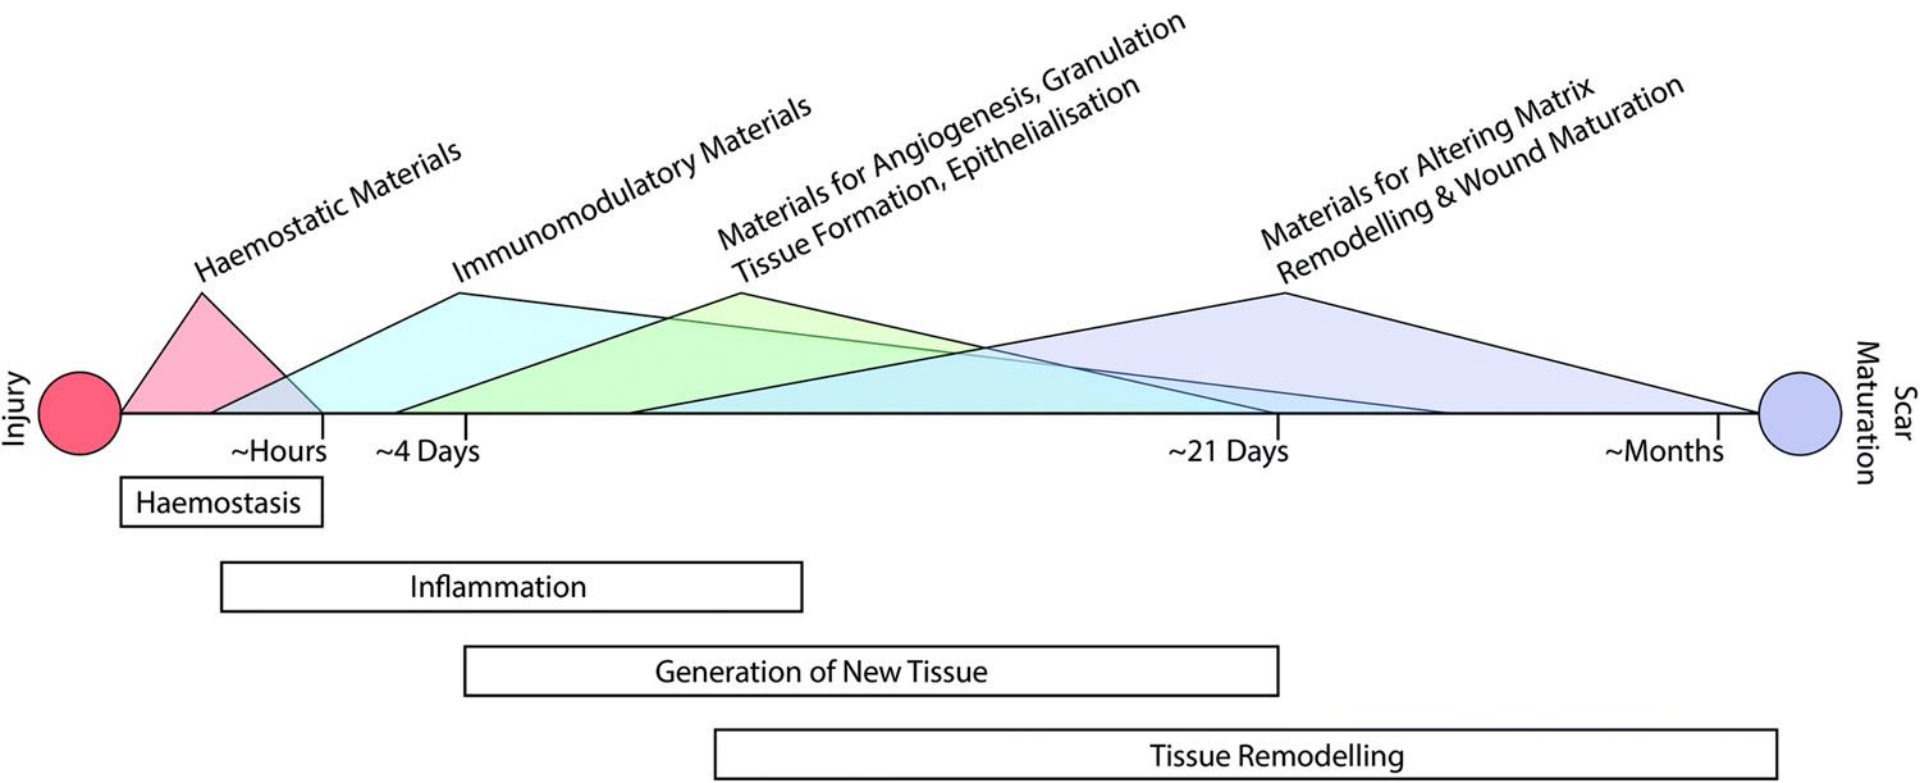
Haemostatic Materials

Immunomodulatory Materials

Materials for Angiogenesis, Granulation Tissue Formation, Epithelialisation

Materials for Altering Matrix Remodelling & Wound Maturation

Injury

Scar Maturation

~Hours

~4 Days

~21 Days

~Months

Haemostasis

Inflammation

Generation of New Tissue

Tissue Remodelling